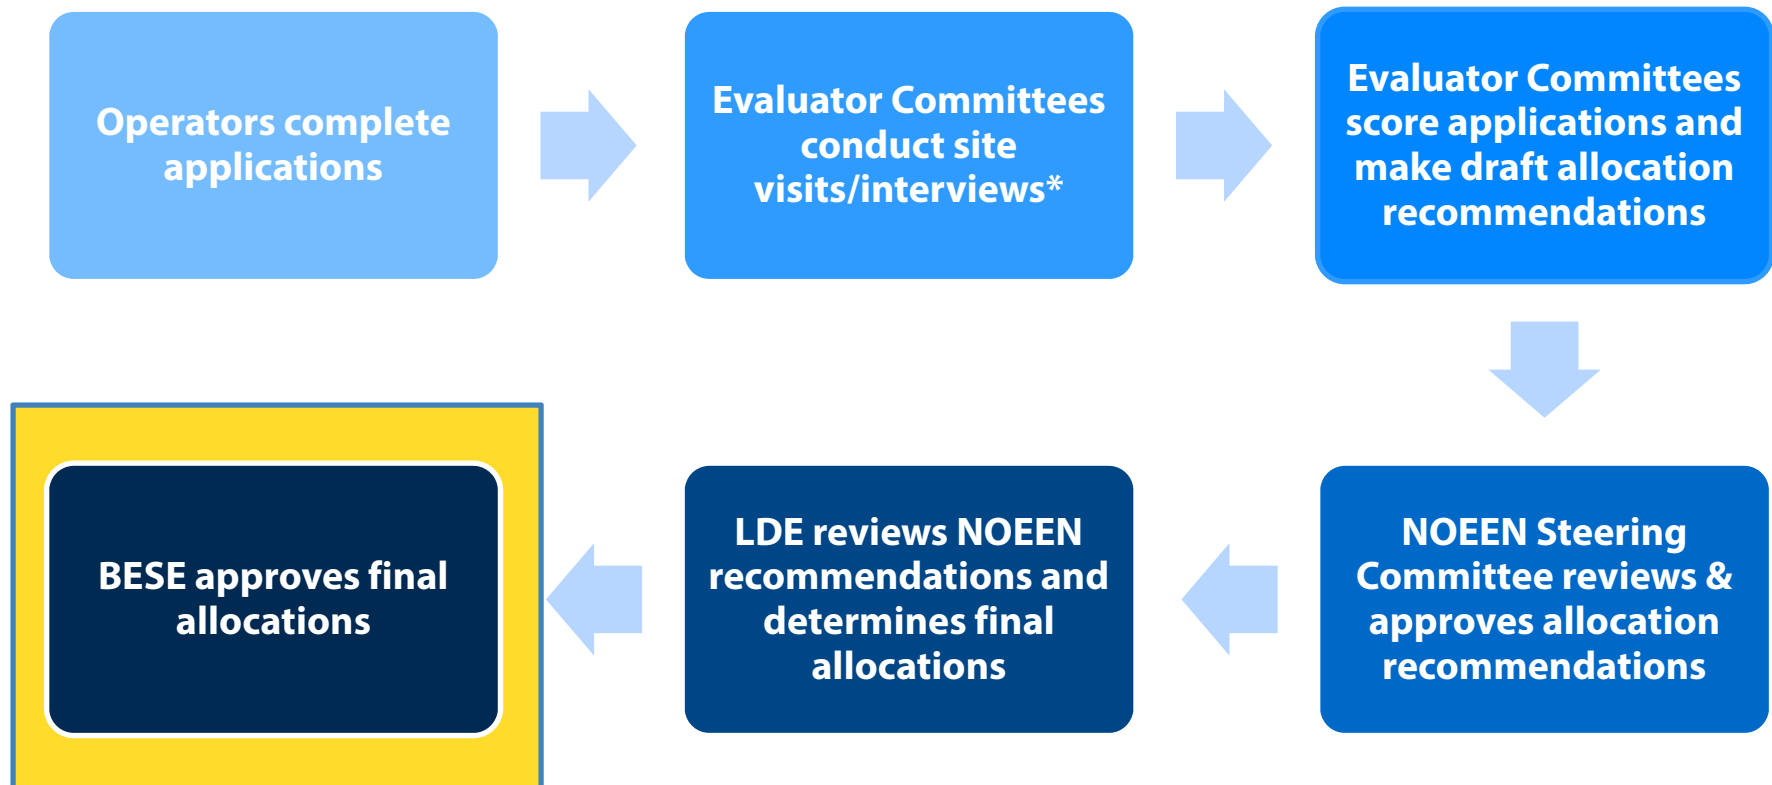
Operators complete applications

Evaluator Committees conduct site visits/interviews*

Evaluator Committees score applications and make draft allocation recommendations

NOEEN Steering Committee reviews & approves allocation recommendations

LDE reviews NOEEN recommendations and determines final allocations

BESE approves final allocations